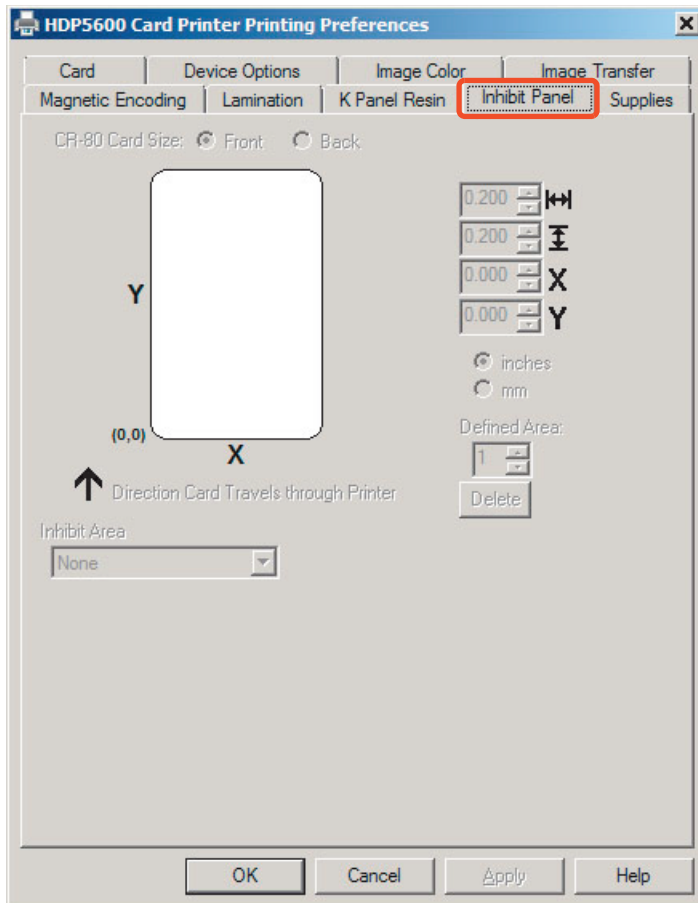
HDP5600 Card Printer Printing Preferences

Card | Device Options | Image Color | Image Transfer
Magnetic Encoding | Lamination | K Panel Resin | Inhibit Panel | Supplies

CR-80 Card Size: Front Back

Y

(0,0)

X

Direction Card Travels through Printer

0.200
0.200
0.000 X
0.000 Y

inches
mm

Defined Area:
1
Delete

Inhibit Area
None

OK Cancel Apply Help